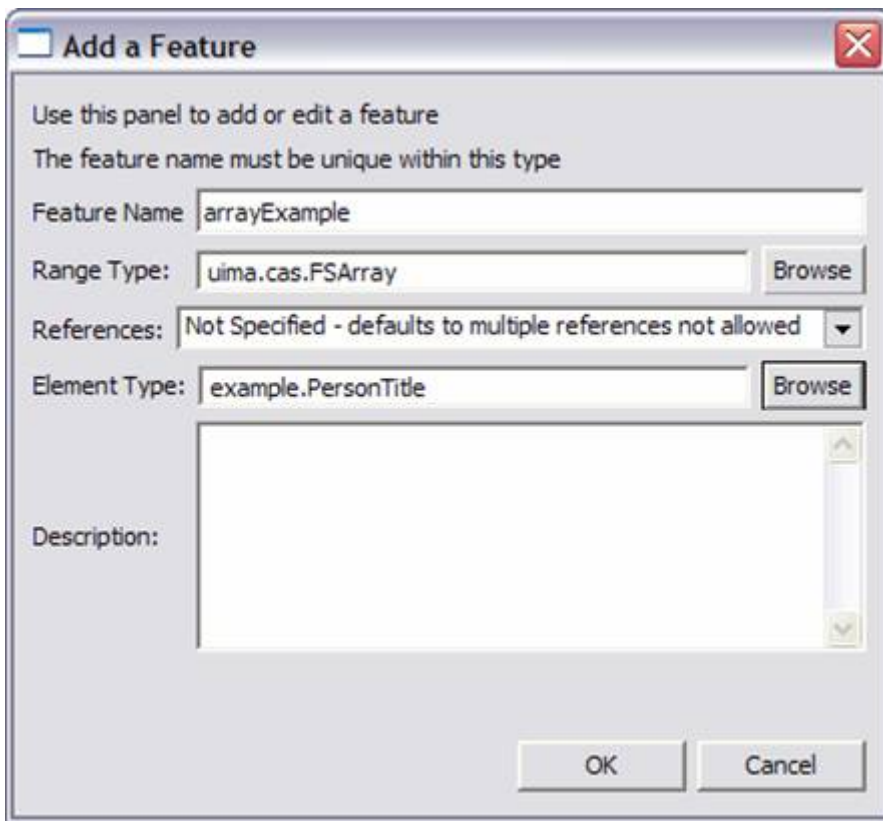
Add a Feature

Use this panel to add or edit a feature

The feature name must be unique within this type

Feature Name arrayExample

Range Type: uima.cas.FSArray Browse

References: Not Specified - defaults to multiple references not allowed

Element Type: example.PersonTitle Browse

Description:

OK Cancel